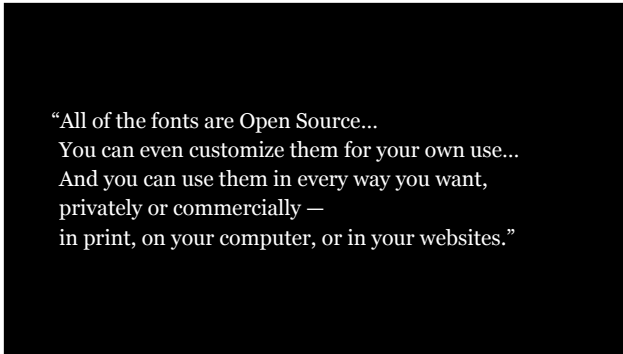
“All of the fonts are Open Source…
You can even customize them for your own use…
And you can use them in every way you want,
privately or commercially —
in print, on your computer, or in your websites.”